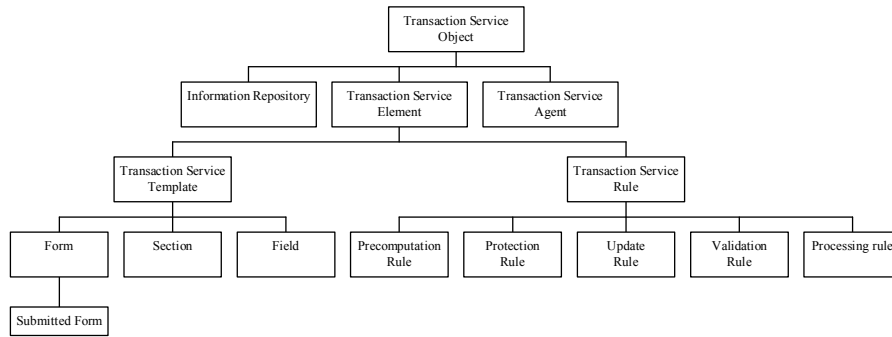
Transaction Service Object

Information Repository

Transaction Service Element

Transaction Service Agent

Transaction Service Template

Transaction Service Rule

Form

Section

Field

Precomputation Rule

Protection Rule

Update Rule

Validation Rule

Processing rule

Submitted Form